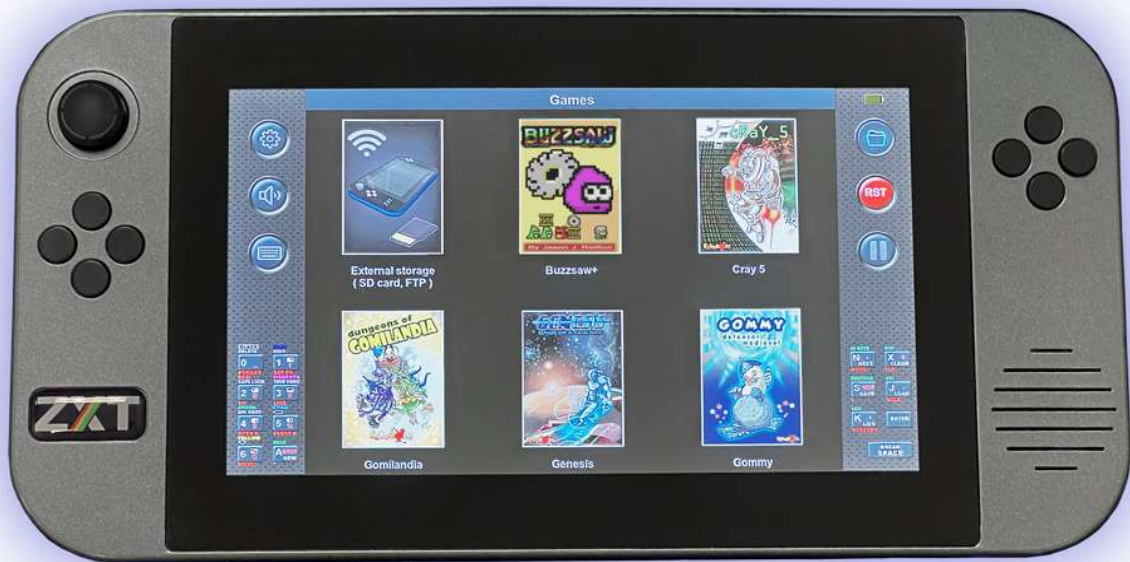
Games

RST

BUZZSAW

By Jason J. Railton

CRaY_5

External storage
( SD card, FTP )

Buzzsaw+

Cray 5

dungeons of GOMILANDIA

GENESIS

GOMMY
defensor medieval

Gomilandia

Genesis

Gommy

N

X

S

J

K

ENTER

BREAK SPACE

0

1

2

3

4

5

6

A

ZXT